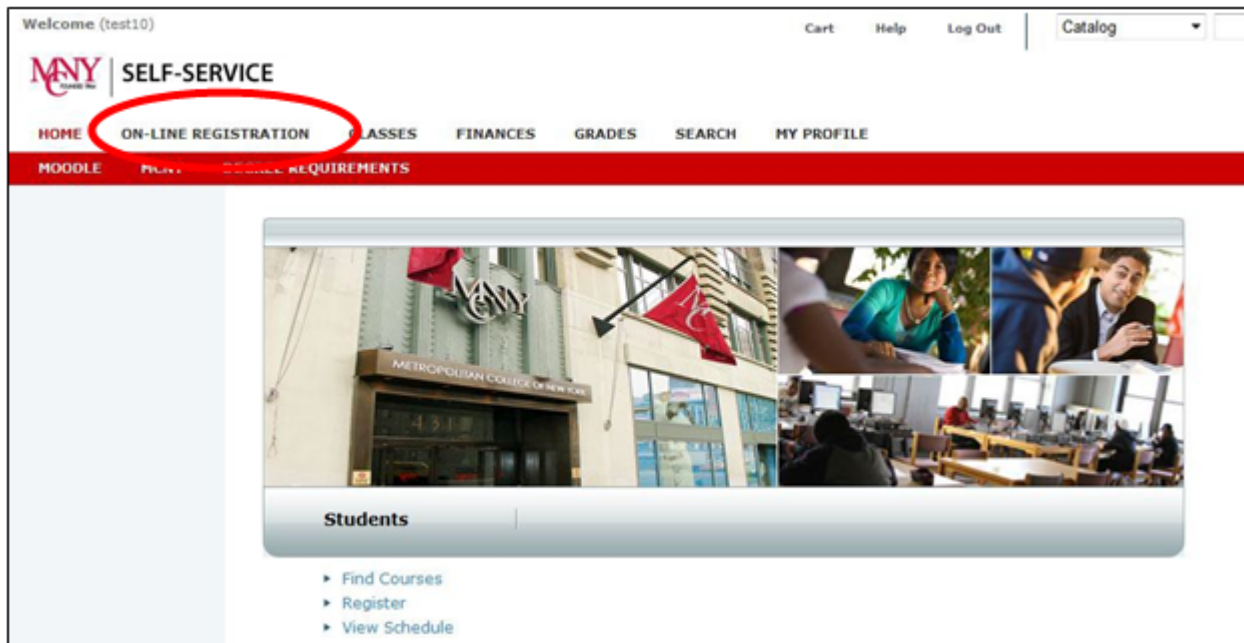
Welcome (test10)

Cart Help Log Out Catalog

MCNY SELF-SERVICE

HOME ON-LINE REGISTRATION CLASSES FINANCES GRADES SEARCH MY PROFILE

MOODLE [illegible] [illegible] REQUIREMENTS

MCNY

METROPOLITAN COLLEGE OF NEW YORK

431

Students

▸ Find Courses
▸ Register
▸ View Schedule